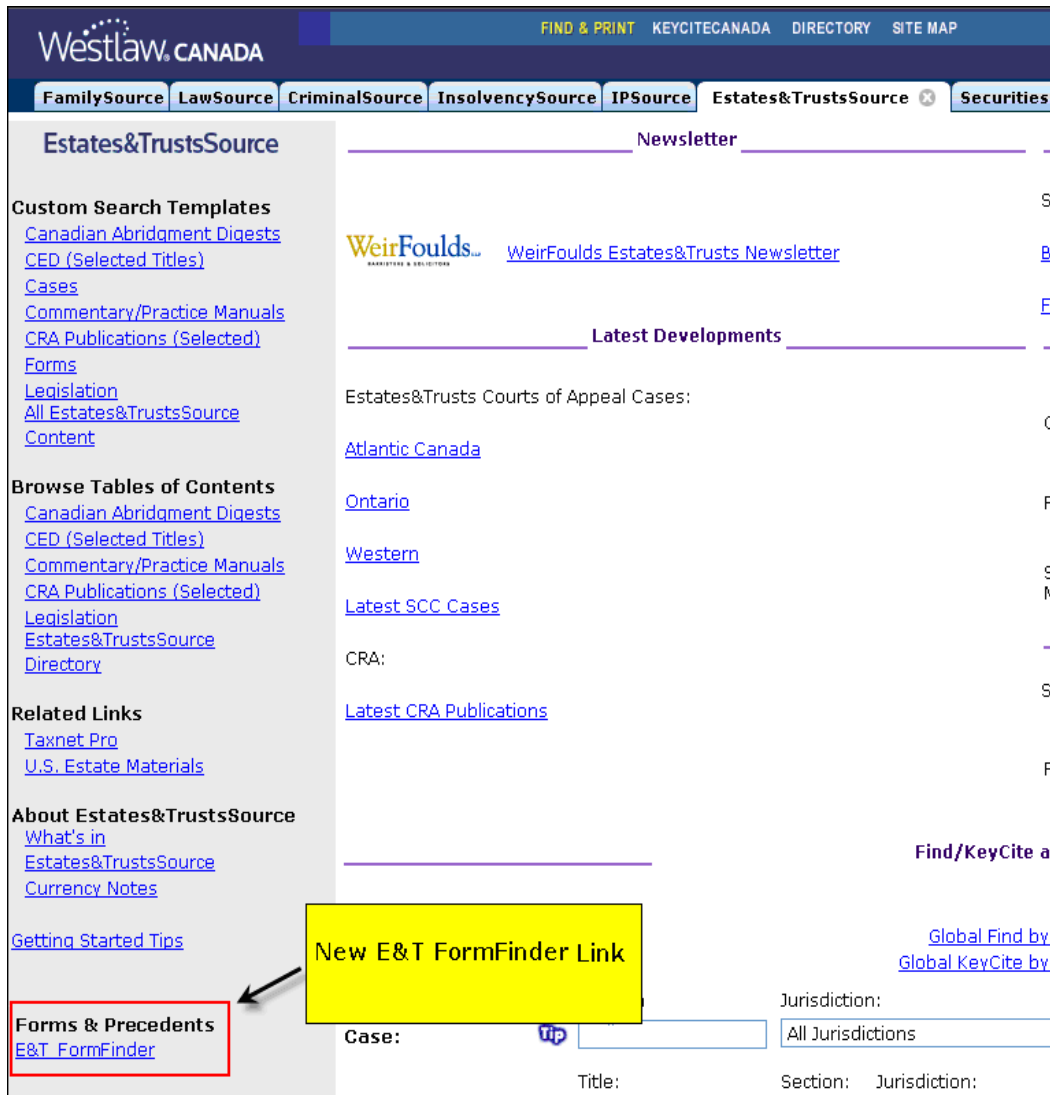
Westlaw CANADA

FIND & PRINT KEYCITECANADA DIRECTORY SITE MAP

FamilySource LawSource CriminalSource InsolvencySource IPSource Estates&TrustsSource Securities

Estates&TrustsSource

Custom Search Templates
Canadian Abridgment Digests
CED (Selected Titles)
Cases
Commentary/Practice Manuals
CRA Publications (Selected)
Forms
Legislation
All Estates&TrustsSource Content

Browse Tables of Contents
Canadian Abridgment Digests
CED (Selected Titles)
Commentary/Practice Manuals
CRA Publications (Selected)
Legislation
Estates&TrustsSource Directory

Related Links
Taxnet Pro
U.S. Estate Materials

About Estates&TrustsSource
What's in Estates&TrustsSource
Currency Notes

Getting Started Tips

Forms & Precedents
E&T FormFinder

Newsletter

WeirFoulds LLP BARRISTERS & SOLICITORS WeirFoulds Estates&Trusts Newsletter

Latest Developments

Estates&Trusts Courts of Appeal Cases:

Atlantic Canada

Ontario

Western

Latest SCC Cases

CRA:

Latest CRA Publications

Find/KeyCite a

Global Find by
Global KeyCite by

New E&T FormFinder Link

Case: Tip

Jurisdiction:
All Jurisdictions

Title: Section: Jurisdiction:

S
B
F
C
F
S
M
S
F